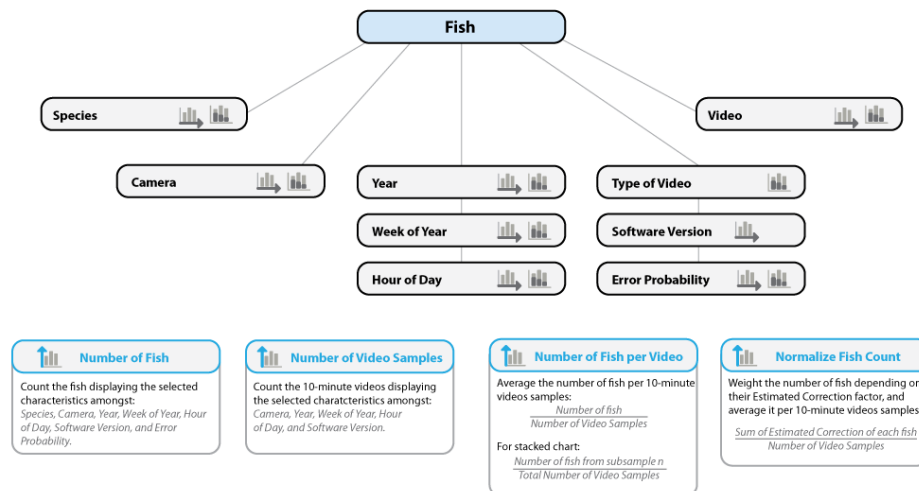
Fish

Species

Camera

Year

Week of Year

Hour of Day

Type of Video

Software Version

Error Probability

Video

Number of Fish

Count the fish displaying the selected characteristics amongst: Species, Camera, Year, Week of Year, Hour of Day, Software Version, and Error Probability.

Number of Video Samples

Count the 10-minute videos displaying the selected charatcteristics amongst: Camera, Year, Week of Year, Hour of Day, and Software Version.

Number of Fish per Video

Average the number of fish per 10-minute videos samples:

$\frac{\text{Number of fish}}{\text{Number of Video Samples}}$

For stacked chart:

$\frac{\text{Number of fish from subsample n}}{\text{Total Number of Video Samples}}$

Normalize Fish Count

Weight the number of fish depending on their Estimated Correction factor, and average it per 10-minute videos samples

$\frac{\text{Sum of Estimated Correction of each fish}}{\text{Number of Video Samples}}$